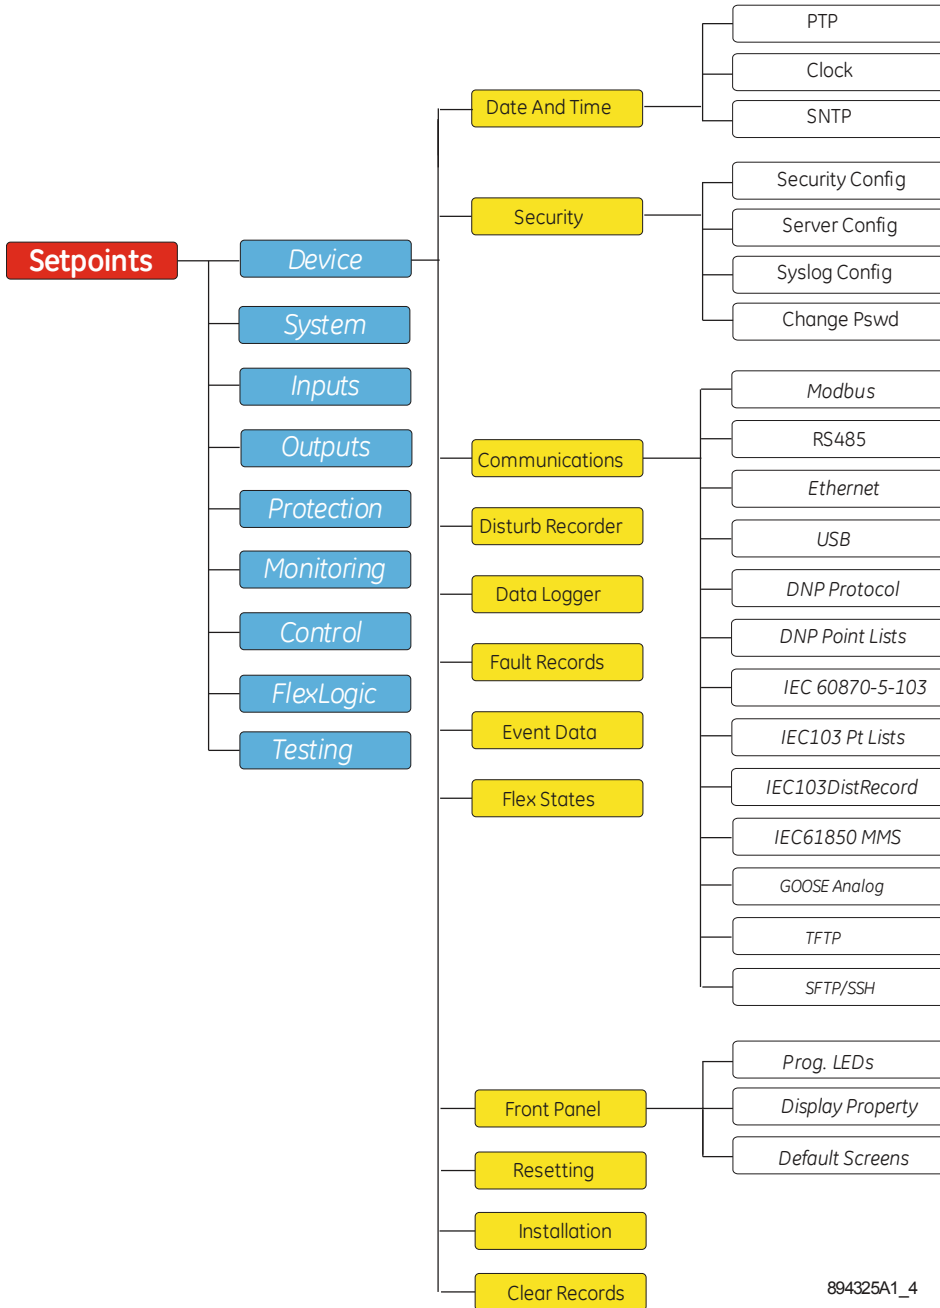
Setpoints

Device
System
Inputs
Outputs
Protection
Monitoring
Control
FlexLogic
Testing

Date And Time
Security
Communications
Disturb Recorder
Data Logger
Fault Records
Event Data
Flex States
Front Panel
Resetting
Installation
Clear Records

PTP
Clock
SNTP

Security Config
Server Config
Syslog Config
Change Pswd

Modbus
RS485
Ethernet
USB
DNP Protocol
DNP Point Lists
IEC 60870-5-103
IEC103 Pt Lists
IEC103DistRecord
IEC61850 MMS
GOOSE Analog
TFTP
SFTP/SSH

Prog. LEDs
Display Property
Default Screens

894325A1_4